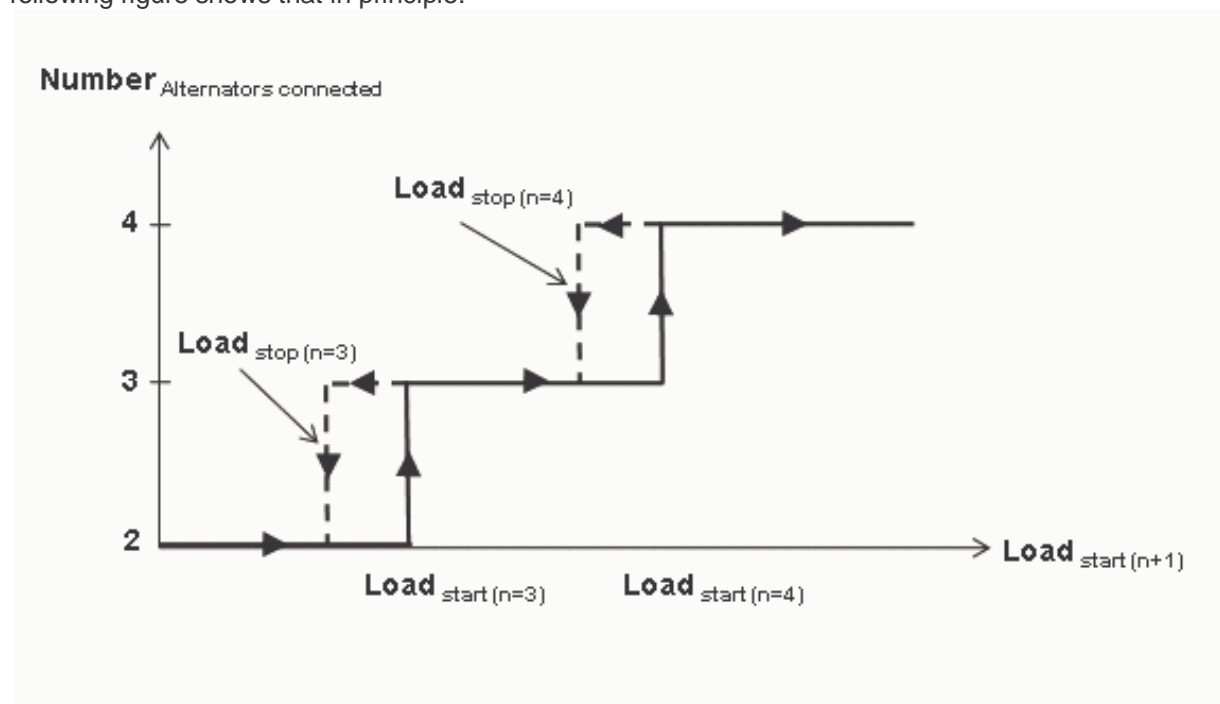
following figure shows that in principle.

Number$_{\text{Alternators connected}}$

4

3

2

Load$_{\text{stop (n=4)}}$

Load$_{\text{stop (n=3)}}$

Load$_{\text{start (n+1)}}$

Load$_{\text{start (n=3)}}$

Load$_{\text{start (n=4)}}$